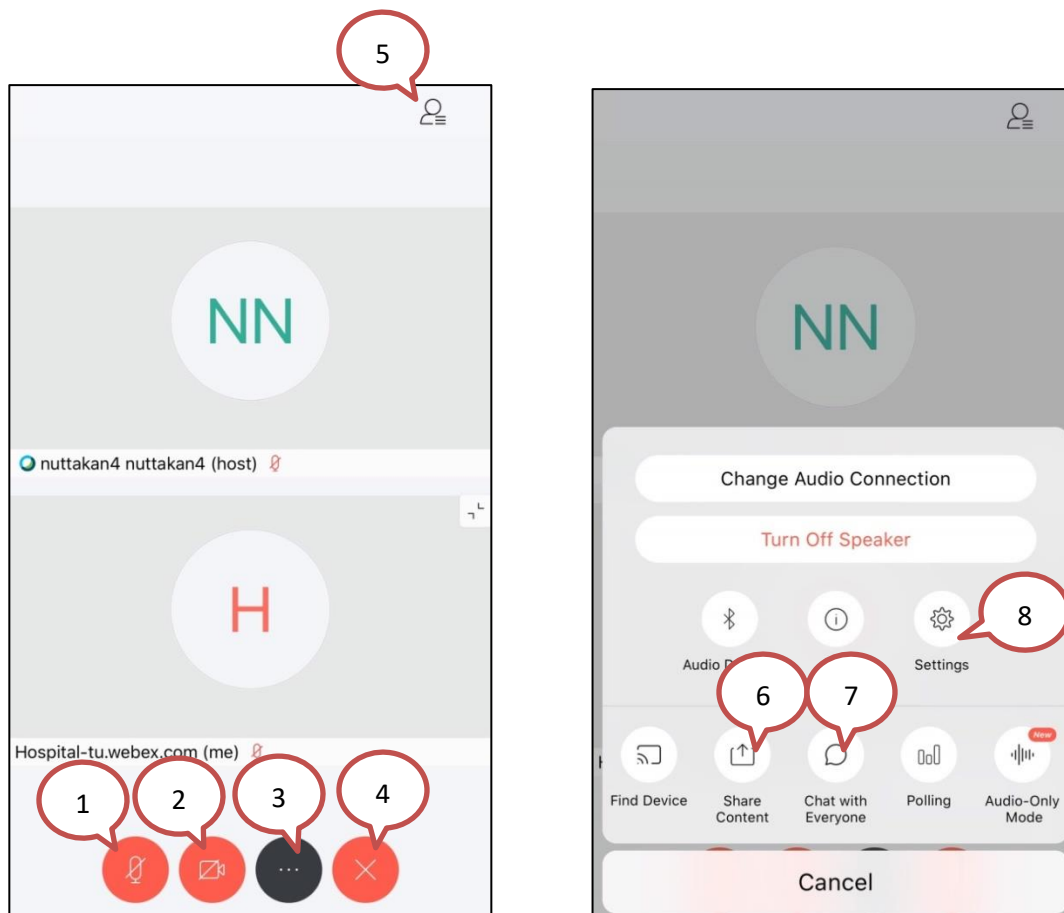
5

NN

nuttakan4 nuttakan4 (host)

H

Hospital-tu.webex.com (me)

1 2 3 4

NN

Change Audio Connection

Turn Off Speaker

Audio D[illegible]

Settings

8

6 7

New

Find Device

Share Content

Chat with Everyone

Polling

Audio-Only Mode

Cancel